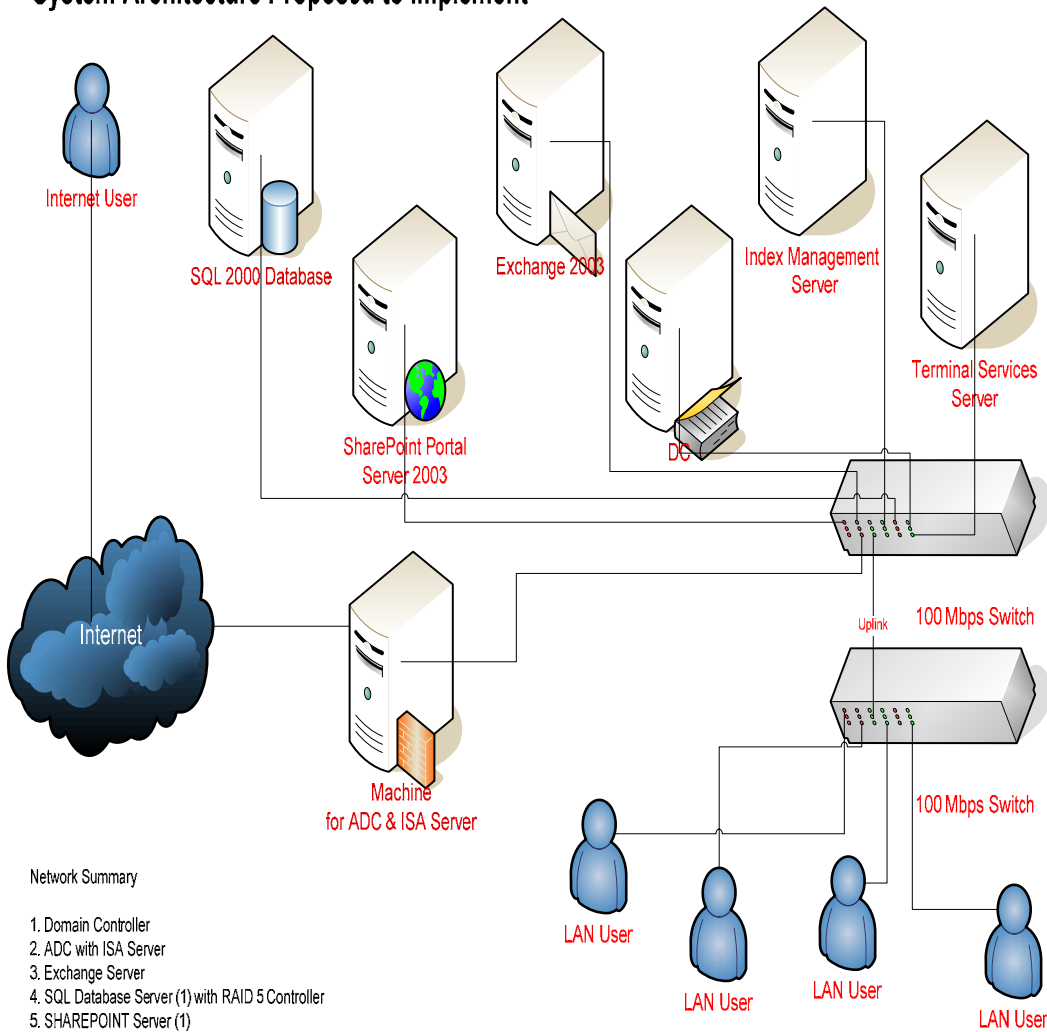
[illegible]

Internet User

SQL 2000 Database

SharePoint Portal Server 2003

Exchange 2003

DC

Index Management Server

Terminal Services Server

Internet

Machine for ADC & ISA Server

Uplink

100 Mbps Switch

100 Mbps Switch

LAN User

LAN User

LAN User

LAN User

Network Summary

1. Domain Controller
2. ADC with ISA Server
3. Exchange Server
4. SQL Database Server (1) with RAID 5 Controller
5. SHAREPOINT Server (1)